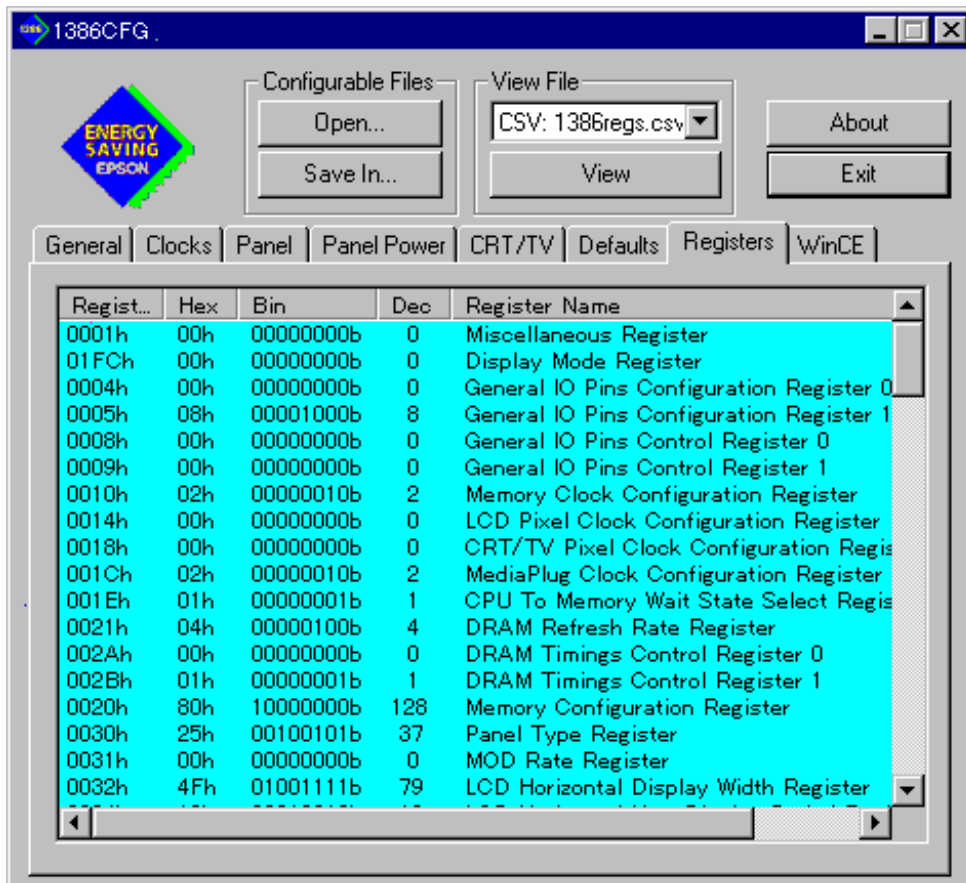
1386CFG .

ENERGY SAVING EPSON

Configurable Files
Open...
Save In...

View File
CSV: 1386regs.csv
View

About
Exit

General | Clocks | Panel | Panel Power | CRT/TV | Defaults | Registers | WinCE

| Regist... | Hex | Bin | Dec | Register Name |
|---|---|---|---|---|
| 0001h | 00h | 00000000b | 0 | Miscellaneous Register |
| 01FCh | 00h | 00000000b | 0 | Display Mode Register |
| 0004h | 00h | 00000000b | 0 | General IO Pins Configuration Register 0 |
| 0005h | 08h | 00001000b | 8 | General IO Pins Configuration Register 1 |
| 0008h | 00h | 00000000b | 0 | General IO Pins Control Register 0 |
| 0009h | 00h | 00000000b | 0 | General IO Pins Control Register 1 |
| 0010h | 02h | 00000010b | 2 | Memory Clock Configuration Register |
| 0014h | 00h | 00000000b | 0 | LCD Pixel Clock Configuration Register |
| 0018h | 00h | 00000000b | 0 | CRT/TV Pixel Clock Configuration Regis |
| 001Ch | 02h | 00000010b | 2 | MediaPlug Clock Configuration Register |
| 001Eh | 01h | 00000001b | 1 | CPU To Memory Wait State Select Regis |
| 0021h | 04h | 00000100b | 4 | DRAM Refresh Rate Register |
| 002Ah | 00h | 00000000b | 0 | DRAM Timings Control Register 0 |
| 002Bh | 01h | 00000001b | 1 | DRAM Timings Control Register 1 |
| 0020h | 80h | 10000000b | 128 | Memory Configuration Register |
| 0030h | 25h | 00100101b | 37 | Panel Type Register |
| 0031h | 00h | 00000000b | 0 | MOD Rate Register |
| 0032h | 4Fh | 01001111b | 79 | LCD Horizontal Display Width Register |
| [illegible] | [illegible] | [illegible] | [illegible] | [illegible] |